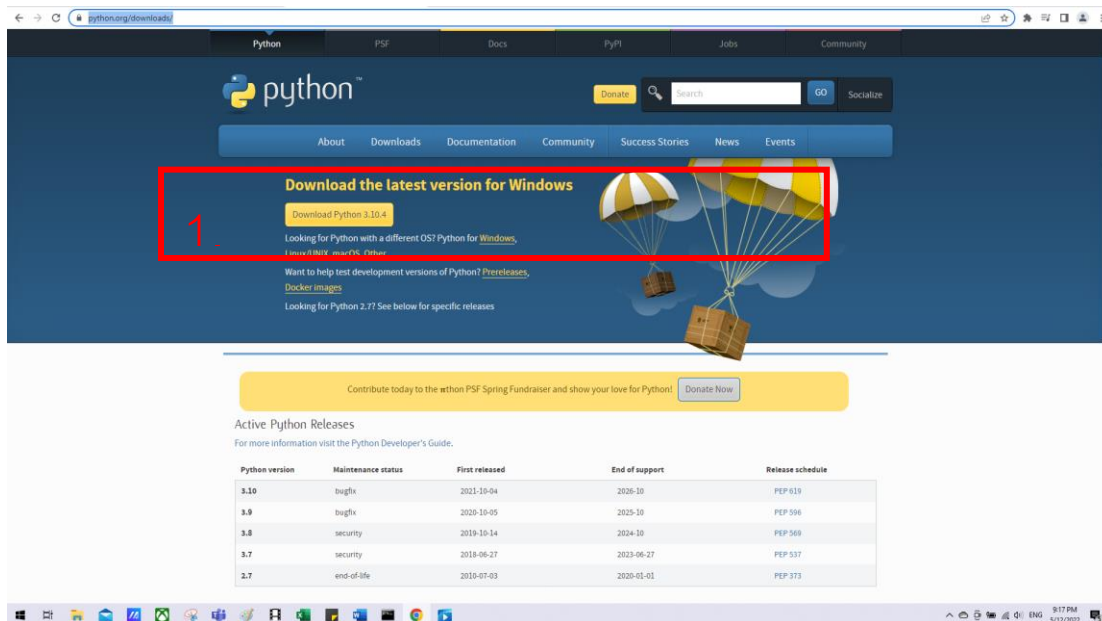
python.org/downloads/

Python PSF Docs PyPI Jobs Community

python™

Donate Search GO Socialize

About Downloads Documentation Community Success Stories News Events

Download the latest version for Windows

Download Python 3.10.4

1

Looking for Python with a different OS? Python for Windows, Linux/UNIX, macOS, Other

Want to help test development versions of Python? Prereleases, Docker images

Looking for Python 2.7? See below for specific releases

Contribute today to the Python PSF Spring Fundraiser and show your love for Python! Donate Now

Active Python Releases

For more information visit the Python Developer's Guide.

| Python version | Maintenance status | First released | End of support | Release schedule |
|---|---|---|---|---|
| 3.10 | bugfix | 2021-10-04 | 2026-10 | PEP 619 |
| 3.9 | bugfix | 2020-10-05 | 2025-10 | PEP 596 |
| 3.8 | security | 2019-10-14 | 2024-10 | PEP 569 |
| 3.7 | security | 2018-06-27 | 2023-06-27 | PEP 537 |
| 2.7 | end-of-life | 2010-07-03 | 2020-01-01 | PEP 373 |

ENG 9:17 PM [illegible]